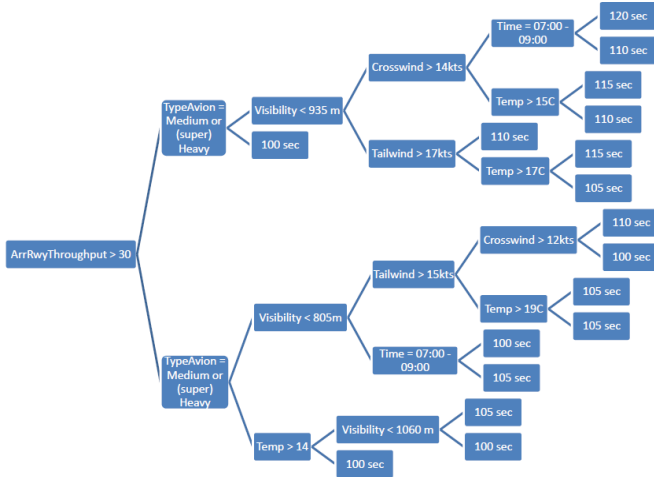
ArrRwyThroughput > 30

TypeAvion = Medium or (super) Heavy

Visibility < 935 m

100 sec

Crosswind > 14kts

Time = 07:00 - 09:00

120 sec

110 sec

Temp > 15C

115 sec

110 sec

Tailwind > 17kts

110 sec

Temp > 17C

115 sec

105 sec

TypeAvion = Medium or (super) Heavy

Visibility < 805m

Tailwind > 15kts

Crosswind > 12kts

110 sec

100 sec

Temp > 19C

105 sec

105 sec

Time = 07:00 - 09:00

100 sec

105 sec

Temp > 14

Visibility < 1060 m

105 sec

100 sec

100 sec